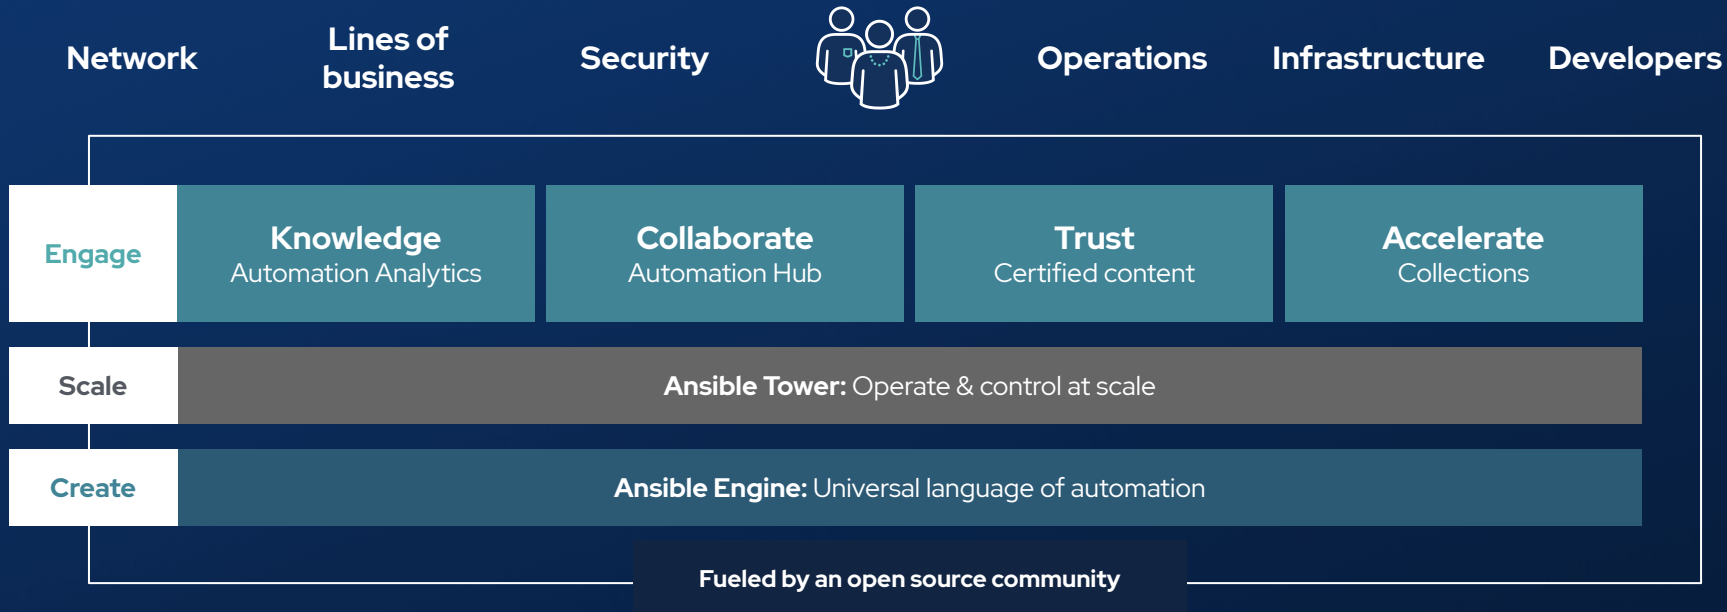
Network

Lines of business

Security

Operations

Infrastructure

Developers

Engage

Knowledge
Automation Analytics

Collaborate
Automation Hub

Trust
Certified content

Accelerate
Collections

Scale

Ansible Tower: Operate & control at scale

Create

Ansible Engine: Universal language of automation

Fueled by an open source community